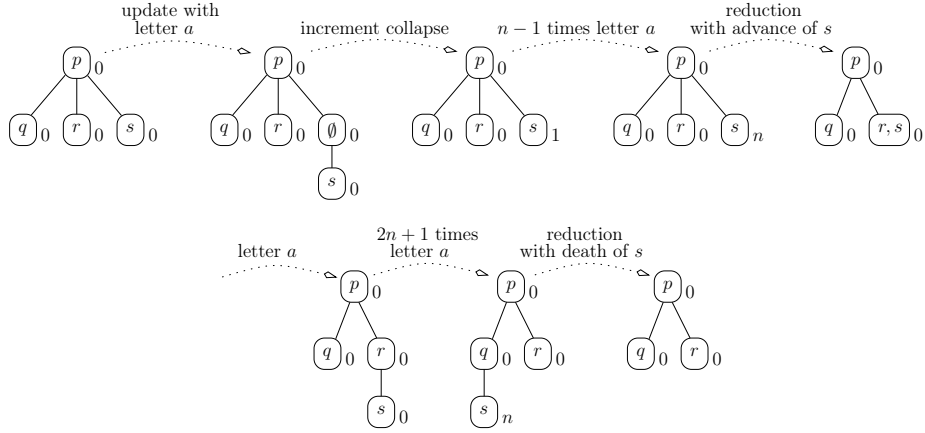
update with letter $a$

increment collapse

$n-1$ times letter $a$

reduction with advance of $s$

$p$ $0$

$q$ $0$ $r$ $0$ $s$ $0$

$p$ $0$

$q$ $0$ $r$ $0$ $\emptyset$ $0$

$s$ $0$

$p$ $0$

$q$ $0$ $r$ $0$ $s$ $1$

$p$ $0$

$q$ $0$ $r$ $0$ $s$ $n$

$p$ $0$

$q$ $0$ $r, s$ $0$

letter $a$

$2n+1$ times letter $a$

reduction with death of $s$

$p$ $0$

$q$ $0$ $r$ $0$

$s$ $0$

$p$ $0$

$q$ $0$ $r$ $0$

$s$ $n$

$p$ $0$

$q$ $0$ $r$ $0$